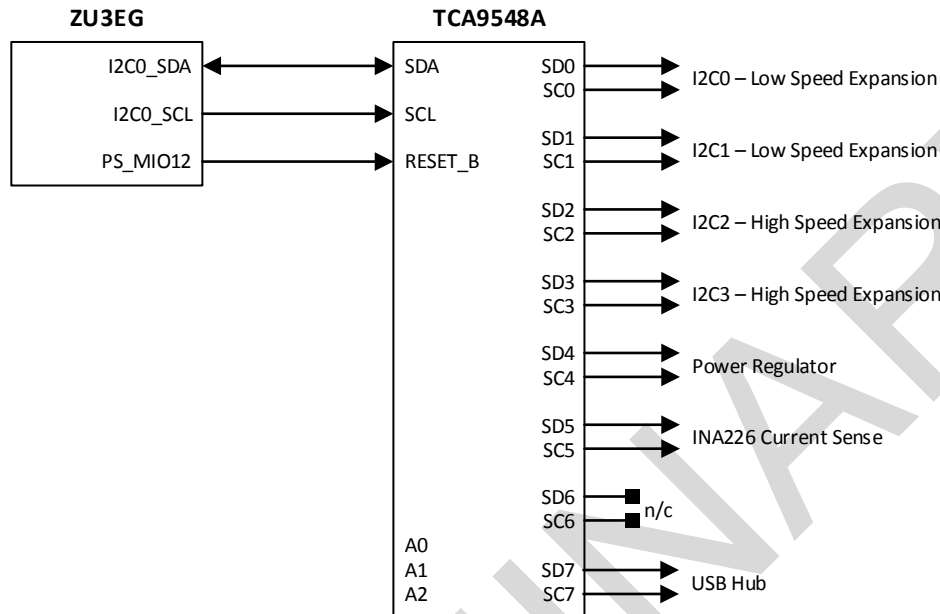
ZU3EG

TCA9548A

I2C0_SDA

I2C0_SCL

PS_MIO12

SDA

SCL

RESET_B

SD0
SC0

I2C0 – Low Speed Expansion

SD1
SC1

I2C1 – Low Speed Expansion

SD2
SC2

I2C2 – High Speed Expansion

SD3
SC3

I2C3 – High Speed Expansion

SD4
SC4

Power Regulator

SD5
SC5

INA226 Current Sense

SD6
SC6

n/c

A0
A1
A2

SD7
SC7

USB Hub